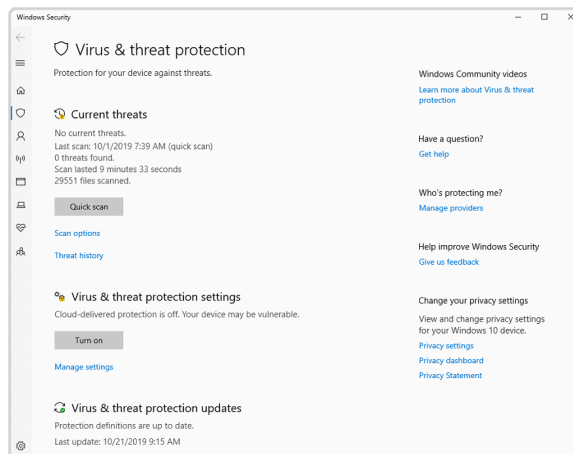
Windows Security

Virus & threat protection

Protection for your device against threats.

Current threats

No current threats.
Last scan: 10/1/2019 7:39 AM (quick scan)
0 threats found.
Scan lasted 9 minutes 33 seconds
29551 files scanned.

Quick scan

Scan options

Threat history

Virus & threat protection settings

Cloud-delivered protection is off. Your device may be vulnerable.

Turn on

Manage settings

Virus & threat protection updates

Protection definitions are up to date.

Last update: 10/21/2019 9:15 AM

Windows Community videos

Learn more about Virus & threat protection

Have a question?

Get help

Who's protecting me?

Manage providers

Help improve Windows Security

Give us feedback

Change your privacy settings

View and change privacy settings for your Windows 10 device.

Privacy settings

Privacy dashboard

Privacy Statement